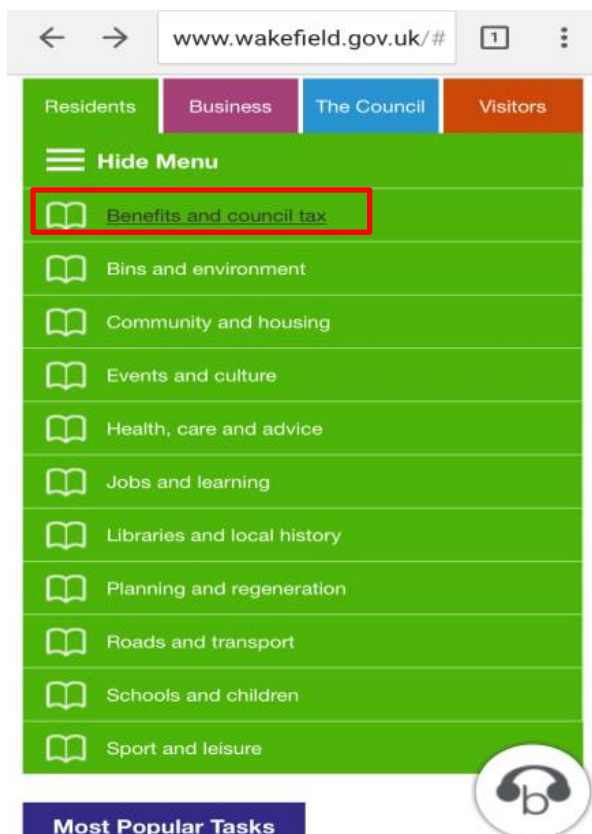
www.wakefield.gov.uk/#

1

Residents
Business
The Council
Visitors

Hide Menu

Benefits and council tax
Bins and environment
Community and housing
Events and culture
Health, care and advice
Jobs and learning
Libraries and local history
Planning and regeneration
Roads and transport
Schools and children
Sport and leisure

b

Most Popular Tasks